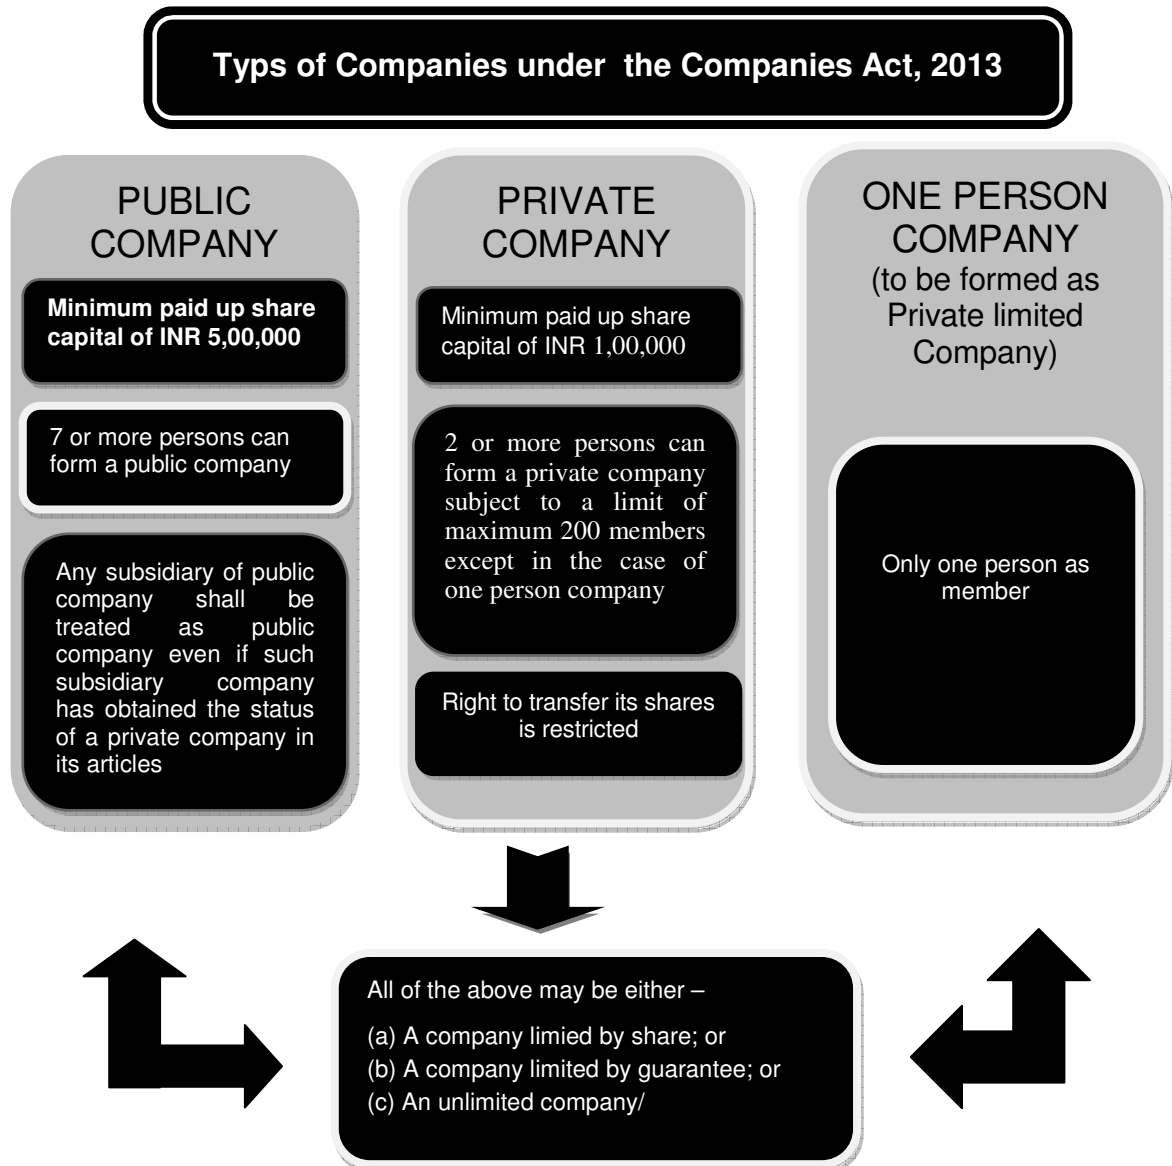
Typs of Companies under the Companies Act, 2013

PUBLIC COMPANY

Minimum paid up share capital of INR 5,00,000

7 or more persons can form a public company

Any subsidiary of public company shall be treated as public company even if such subsidiary company has obtained the status of a private company in its articles

PRIVATE COMPANY

Minimum paid up share capital of INR 1,00,000

2 or more persons can form a private company subject to a limit of maximum 200 members except in the case of one person company

Right to transfer its shares is restricted

ONE PERSON COMPANY (to be formed as Private limited Company)

Only one person as member

All of the above may be either –

(a) A company limied by share; or
(b) A company limited by guarantee; or
(c) An unlimited company/